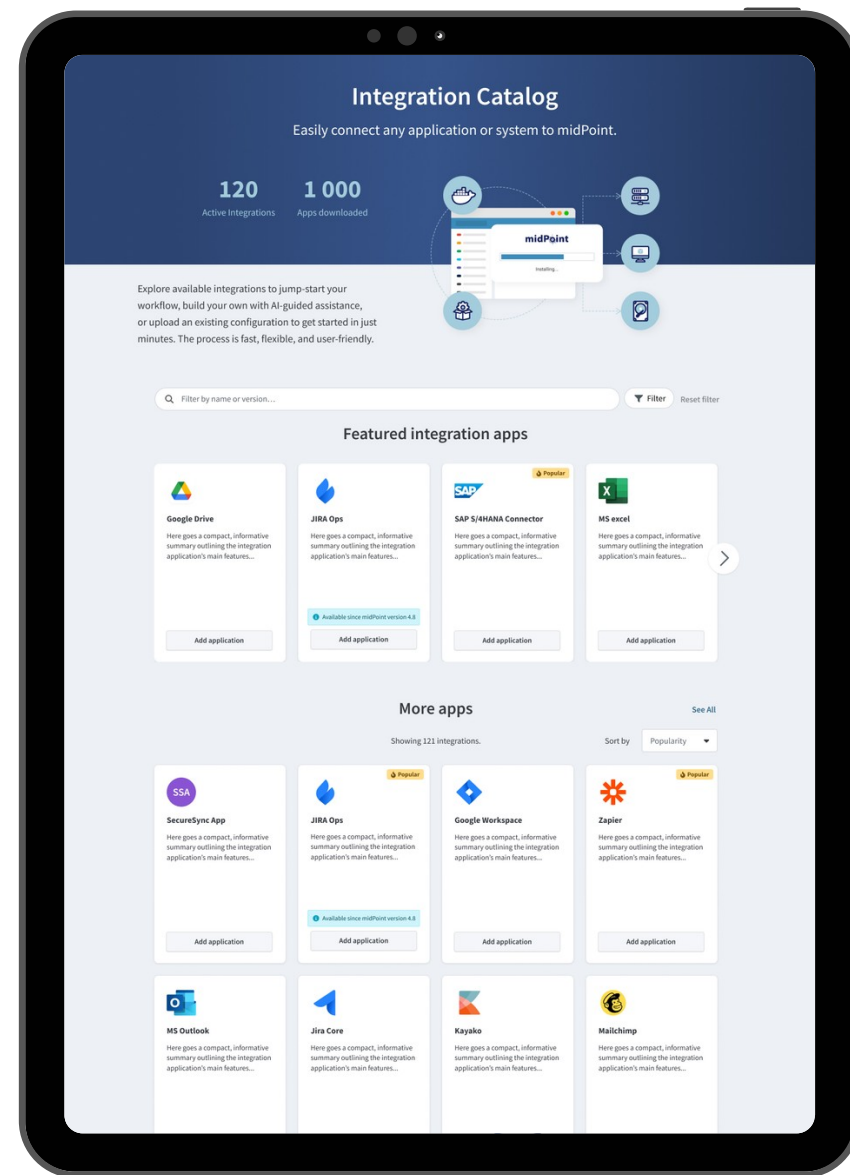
Integration Catalog

Easily connect any application or system to midPoint.

120
Active Integrations

1 000
Apps downloaded

midPoint
Installing...

Explore available integrations to jump-start your workflow, build your own with AI-guided assistance, or upload an existing configuration to get started in just minutes. The process is fast, flexible, and user-friendly.

Filter by name or version...
Filter
Reset filter

Featured integration apps

Google Drive
Here goes a compact, informative summary outlining the integration application's main features...
Add application

JIRA Ops
Here goes a compact, informative summary outlining the integration application's main features...
Available since midPoint version 4.8
Add application

Popular
SAP
SAP S/4HANA Connector
Here goes a compact, informative summary outlining the integration application's main features...
Add application

MS excel
Here goes a compact, informative summary outlining the integration application's main features...
Add application

More apps

See All

Showing 121 integrations.

Sort by
Popularity

SSA
SecureSync App
Here goes a compact, informative summary outlining the integration application's main features...
Add application

Popular
JIRA Ops
Here goes a compact, informative summary outlining the integration application's main features...
Available since midPoint version 4.8
Add application

Google Workspace
Here goes a compact, informative summary outlining the integration application's main features...
Add application

Popular
Zapier
Here goes a compact, informative summary outlining the integration application's main features...
Add application

MS Outlook
Here goes a compact, informative summary outlining the integration application's main features...

Jira Core
Here goes a compact, informative summary outlining the integration application's main features...

Kayako
Here goes a compact, informative summary outlining the integration application's main features...

Mailchimp
Here goes a compact, informative summary outlining the integration application's main features...